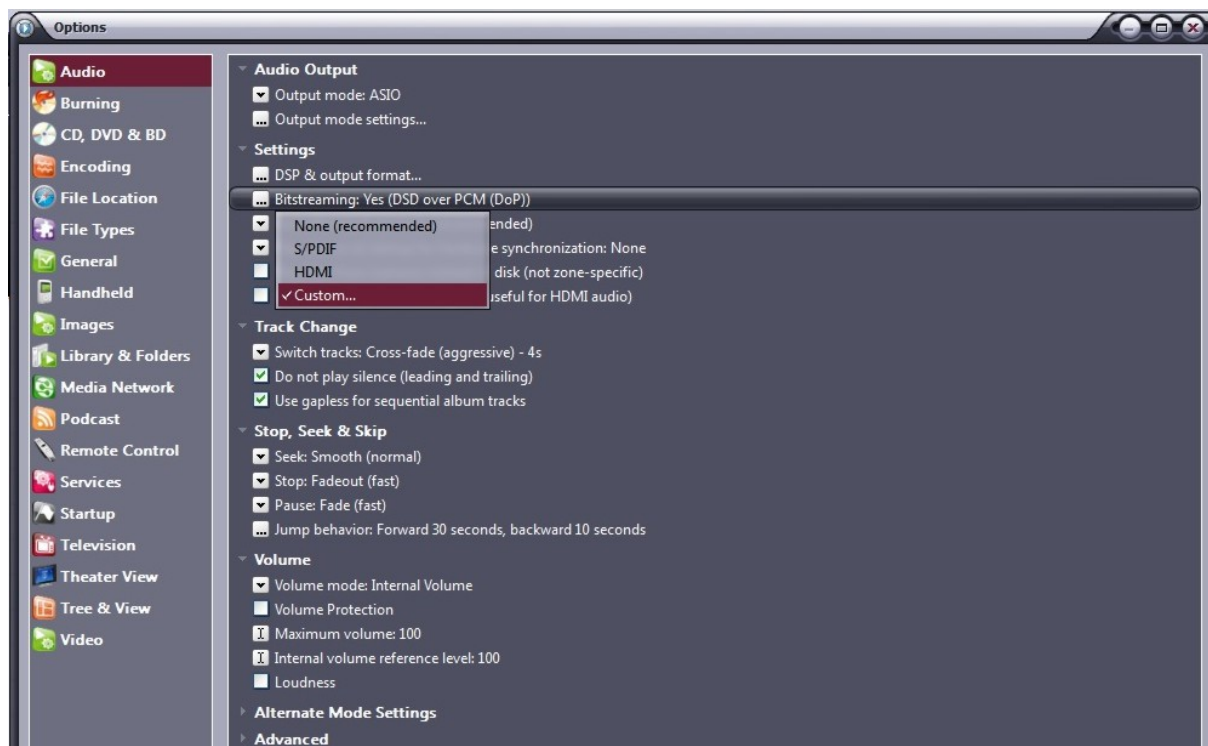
Options

Audio
Burning
CD, DVD & BD
Encoding
File Location
File Types
General
Handheld
Images
Library & Folders
Media Network
Podcast
Remote Control
Services
Startup
Television
Theater View
Tree & View
Video

Audio Output
Output mode: ASIO
Output mode settings...

Settings
DSP & output format...
Bitstreaming: Yes (DSD over PCM (DoP))
None (recommended)
S/PDIF
HDMI
✓Custom...
ended)
e synchronization: None
disk (not zone-specific)
useful for HDMI audio)

Track Change
Switch tracks: Cross-fade (aggressive) - 4s
Do not play silence (leading and trailing)
Use gapless for sequential album tracks

Stop, Seek & Skip
Seek: Smooth (normal)
Stop: Fadeout (fast)
Pause: Fade (fast)
Jump behavior: Forward 30 seconds, backward 10 seconds

Volume
Volume mode: Internal Volume
Volume Protection
Maximum volume: 100
Internal volume reference level: 100
Loudness

Alternate Mode Settings
Advanced